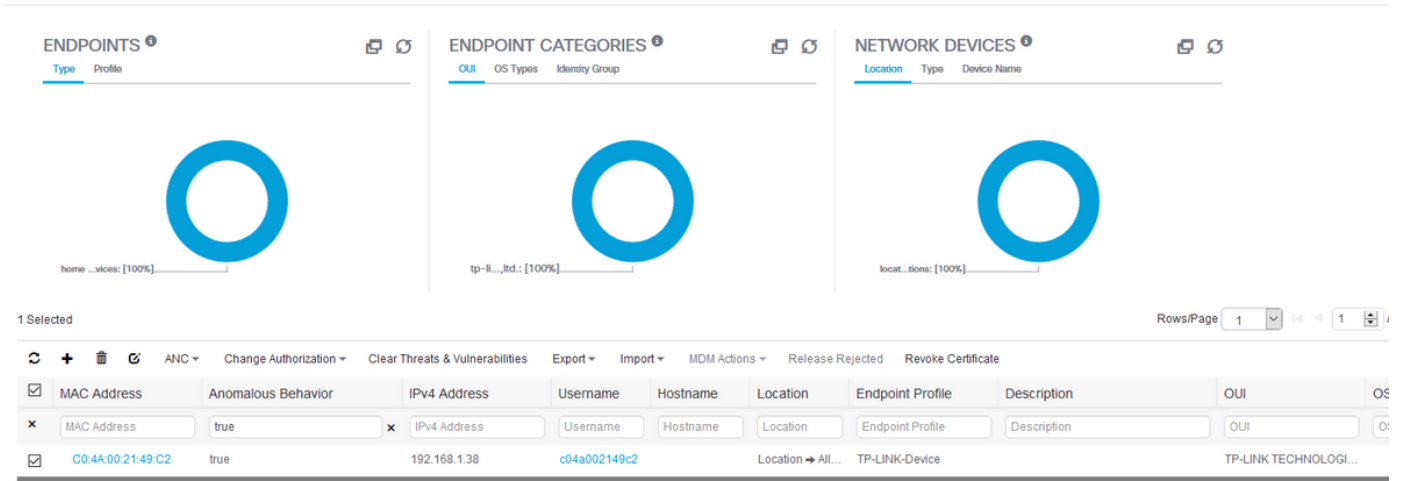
ENDPOINTS
Type Profile
home ...vices: [100%]

ENDPOINT CATEGORIES
OUI OS Types Identity Group
tp-li...,ltd.: [100%]

NETWORK DEVICES
Location Type Device Name
locat...tions: [100%]

1 Selected

Rows/Page 1 1 /

ANC ▾ Change Authorization ▾ Clear Threats & Vulnerabilities Export ▾ Import ▾ MDM Actions ▾ Release Rejected Revoke Certificate

| ☑ | MAC Address | Anomalous Behavior | IPv4 Address | Username | Hostname | Location | Endpoint Profile | Description | OUI | OS |
|---|---|---|---|---|---|---|---|---|---|---|
| × | MAC Address | true × | IPv4 Address | Username | Hostname | Location | Endpoint Profile | Description | OUI | OS |
| ☑ | C0:4A:00:21:49:C2 | true | 192.168.1.38 | c04a002149c2 | | Location ➔ All... | TP-LINK-Device | | TP-LINK TECHNOLOGI... | |